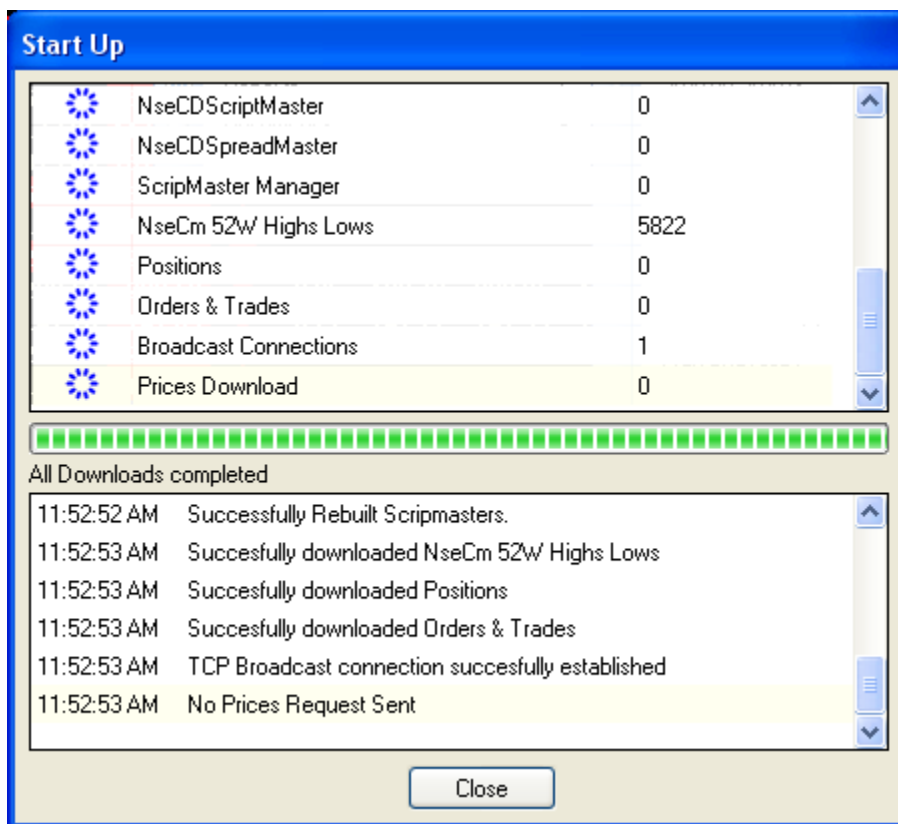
Start Up

| | |
|---|---|
| NseCDScriptMaster | 0 |
| NseCDSpreadMaster | 0 |
| ScripMaster Manager | 0 |
| NseCm 52W Highs Lows | 5822 |
| Positions | 0 |
| Orders & Trades | 0 |
| Broadcast Connections | 1 |
| Prices Download | 0 |

All Downloads completed

| | |
|---|---|
| 11:52:52 AM | Successfully Rebuilt Scripmasters. |
| 11:52:53 AM | Succesfully downloaded NseCm 52W Highs Lows |
| 11:52:53 AM | Succesfully downloaded Positions |
| 11:52:53 AM | Succesfully downloaded Orders & Trades |
| 11:52:53 AM | TCP Broadcast connection succesfully established |
| 11:52:53 AM | No Prices Request Sent |

Close